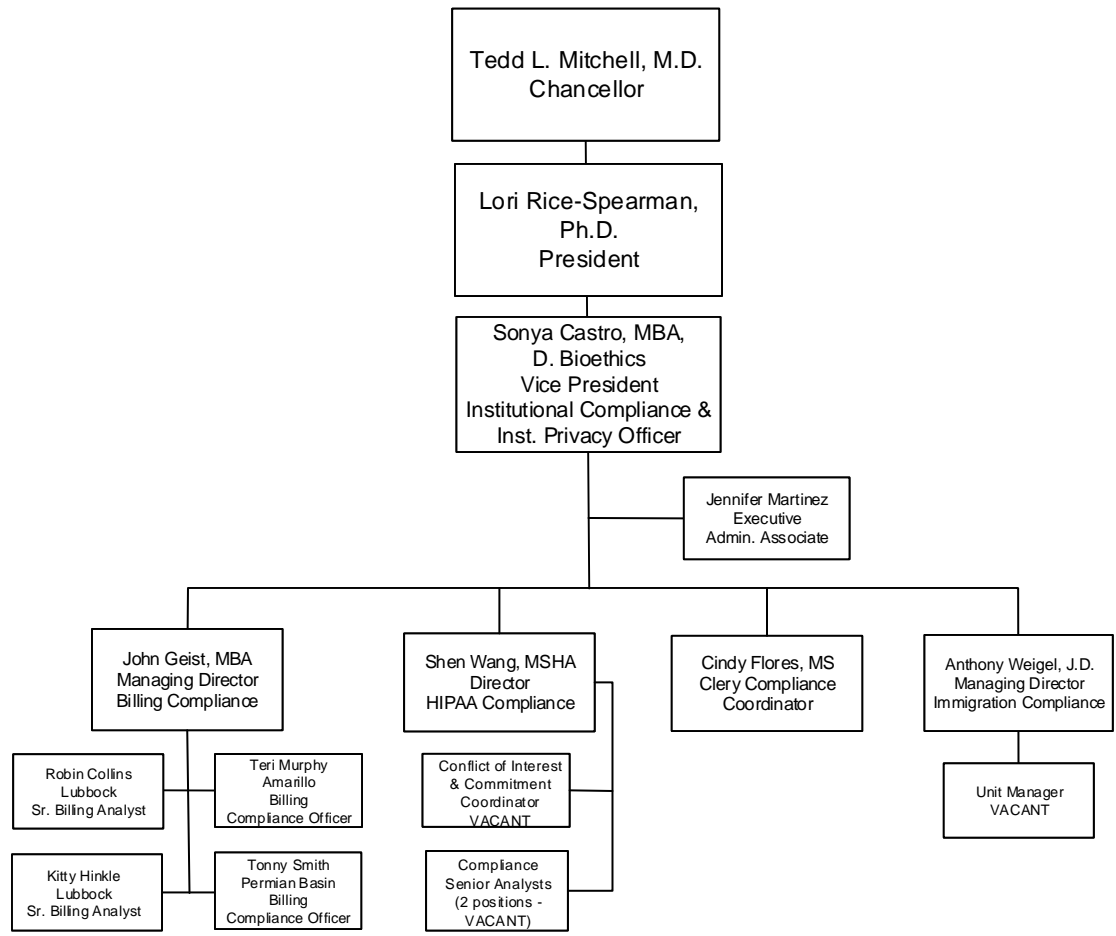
Tedd L. Mitchell, M.D.
Chancellor

Lori Rice-Spearman, Ph.D.
President

Sonya Castro, MBA, D. Bioethics
Vice President
Institutional Compliance & Inst. Privacy Officer

Jennifer Martinez
Executive
Admin. Associate

John Geist, MBA
Managing Director
Billing Compliance

Shen Wang, MSHA
Director
HIPAA Compliance

Cindy Flores, MS
Clery Compliance Coordinator

Anthony Weigel, J.D.
Managing Director
Immigration Compliance

Robin Collins
Lubbock
Sr. Billing Analyst

Teri Murphy
Amarillo
Billing
Compliance Officer

Kitty Hinkle
Lubbock
Sr. Billing Analyst

Tonny Smith
Permian Basin
Billing
Compliance Officer

Conflict of Interest & Commitment Coordinator
VACANT

Compliance Senior Analysts
(2 positions - VACANT)

Unit Manager
VACANT